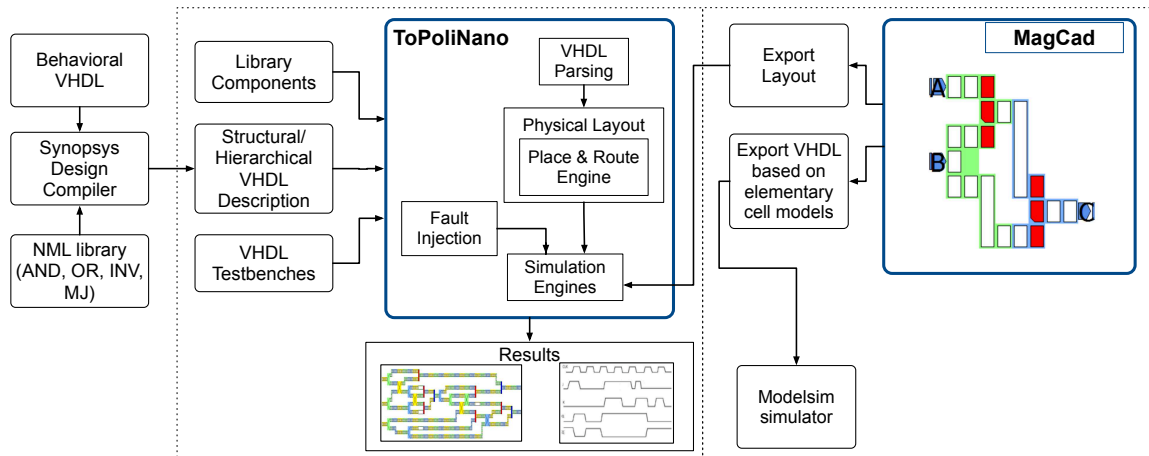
Behavioral VHDL

Synopsys Design Compiler

NML library (AND, OR, INV, MJ)

Library Components

Structural/ Hierarchical VHDL Description

VHDL Testbenches

ToPoliNano

VHDL Parsing

Physical Layout

Place & Route Engine

Fault Injection

Simulation Engines

Results

Export Layout

Export VHDL based on elementary cell models

Modelsim simulator

MagCad

A

B

C